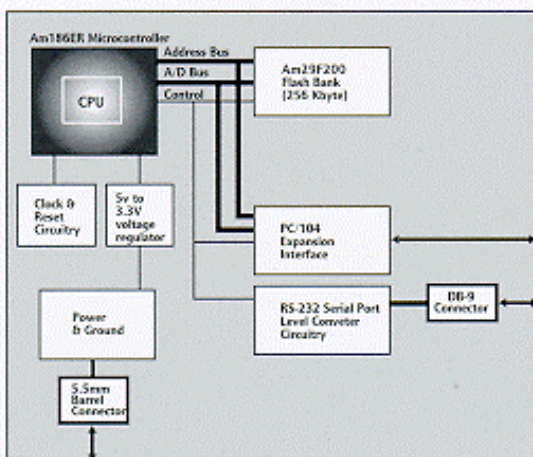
Am186ER Microcontroller

Address Bus

A/D Bus

Control

CPU

Am29F200 Flash Bank (256 Kbyte)

Clock & Reset Circuitry

5v to 3.3V voltage regulator

PC/104 Expansion Interface

Power & Ground

RS-232 Serial Port Level Conveter Circuitry

DB-9 Connector

5.5mm Barrel Connector